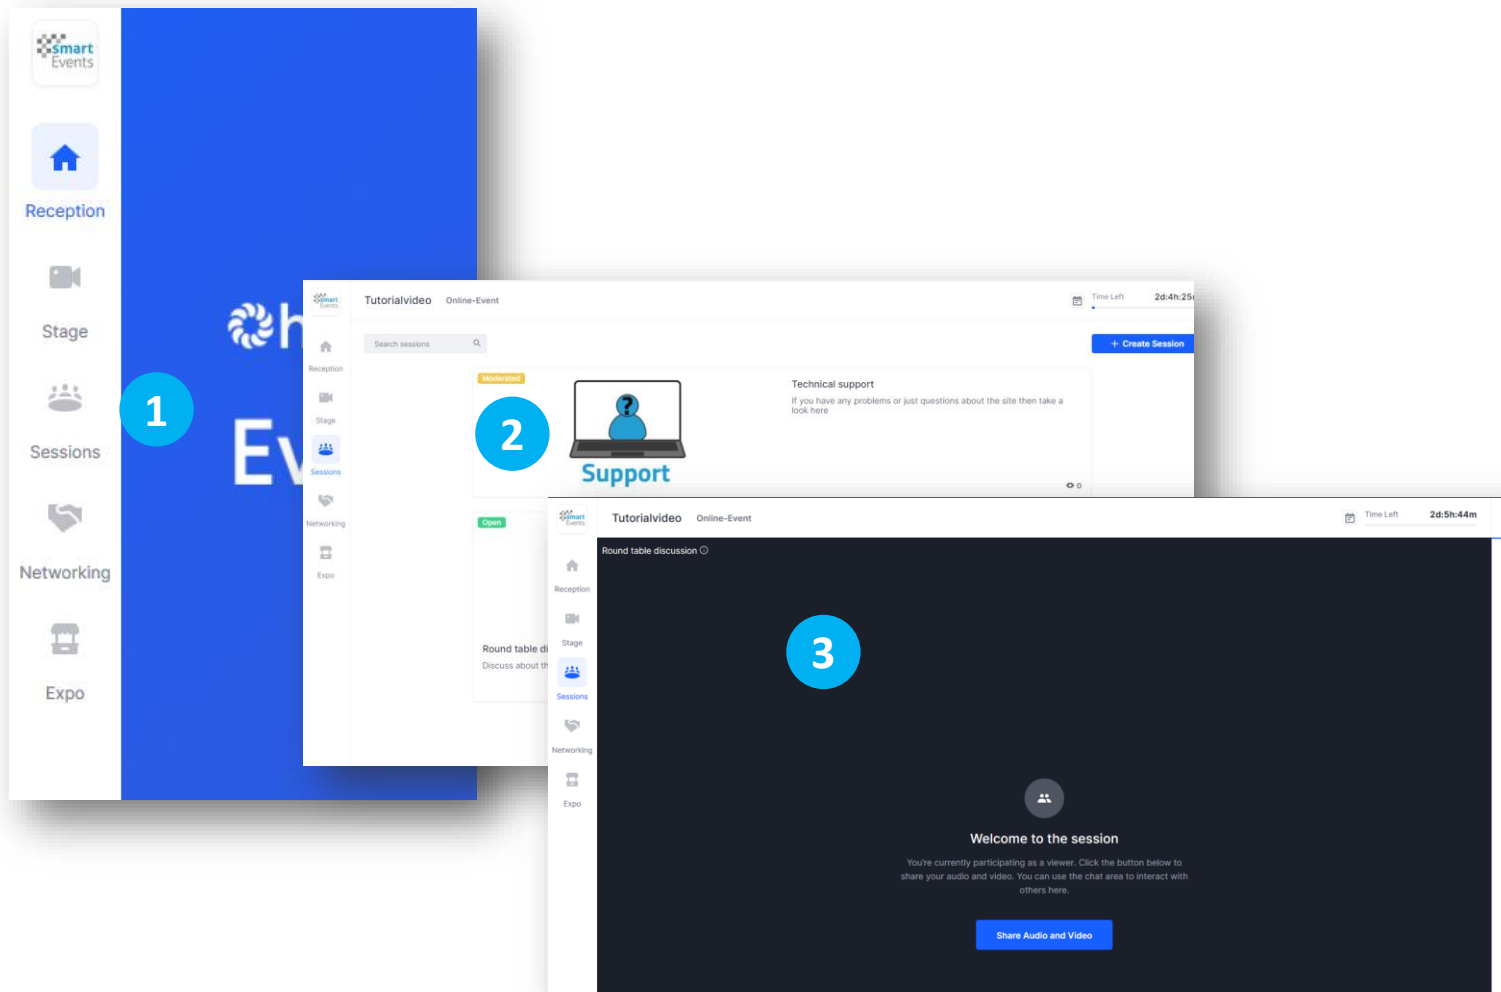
smart Events

Reception

Stage

Sessions

Networking

Expo

1

h

Ev

smart Events

Tutorialvideo Online-Event

Time Left 2d:4h:25

Reception

Stage

Sessions

Networking

Expo

Search sessions

+ Create Session

Moderated

2

Support

Technical support

If you have any problems or just questions about the site then take a look here

0

Open

Round table di

Discuss about th

smart Events

Tutorialvideo Online-Event

Time Left 2d:5h:44m

Reception

Stage

Sessions

Networking

Expo

Round table discussion

3

Welcome to the session

You're currently participating as a viewer. Click the button below to share your audio and video. You can use the chat area to interact with others here.

Share Audio and Video